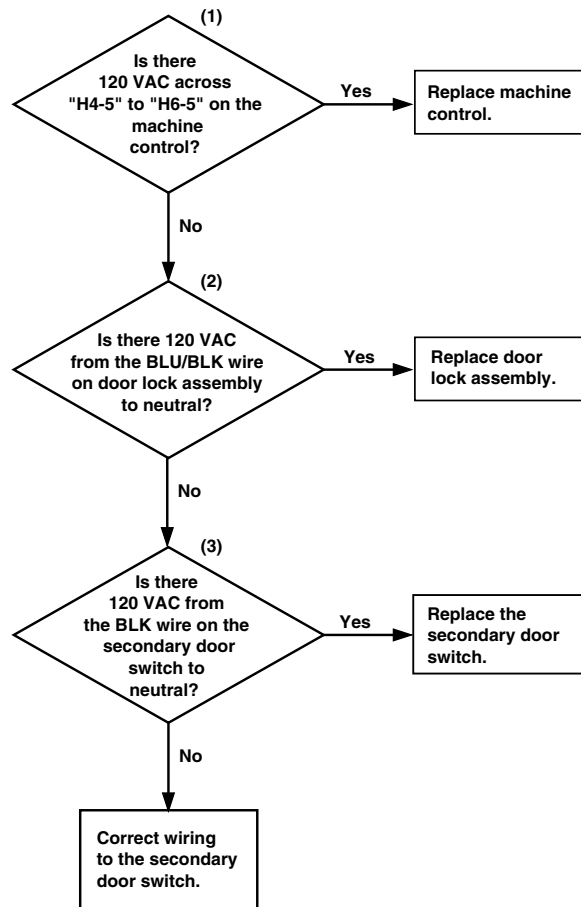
(1)

Is there 120 VAC across "H4-5" to "H6-5" on the machine control?

Yes

Replace machine control.

No

(2)

Is there 120 VAC from the BLU/BLK wire on door lock assembly to neutral?

Yes

Replace door lock assembly.

No

(3)

Is there 120 VAC from the BLK wire on the secondary door switch to neutral?

Yes

Replace the secondary door switch.

No

Correct wiring to the secondary door switch.